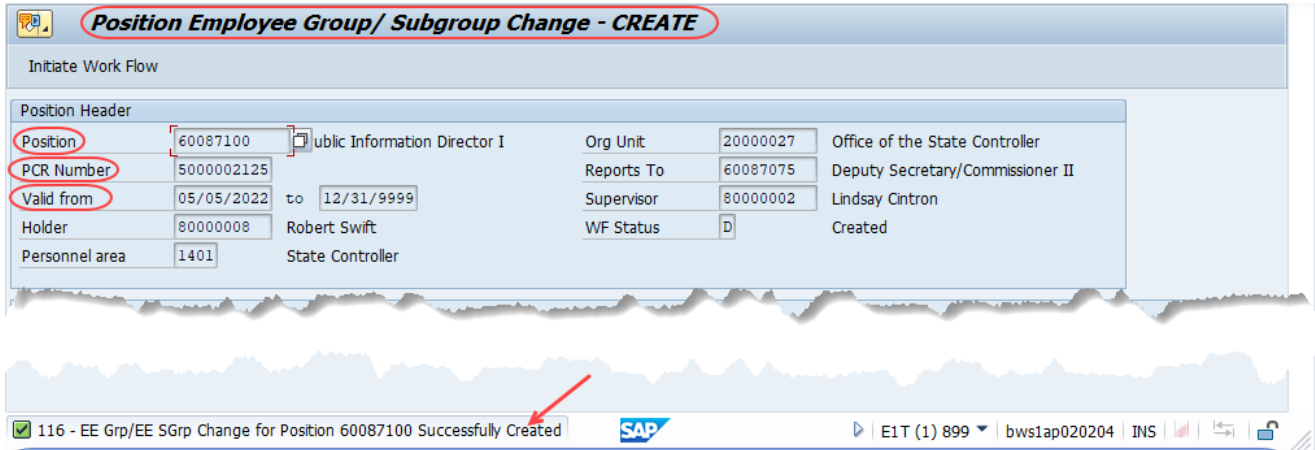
Position Employee Group/ Subgroup Change - CREATE

Initiate Work Flow

Position Header

Position 60087100 ublic Information Director I

PCR Number 5000002125

Valid from 05/05/2022 to 12/31/9999

Holder 80000008 Robert Swift

Personnel area 1401 State Controller

Org Unit 20000027 Office of the State Controller

Reports To 60087075 Deputy Secretary/Commissioner II

Supervisor 80000002 Lindsay Cintron

WF Status D Created

116 - EE Grp/EE SGrp Change for Position 60087100 Successfully Created

SAP

E1T (1) 899 bws1ap020204 INS